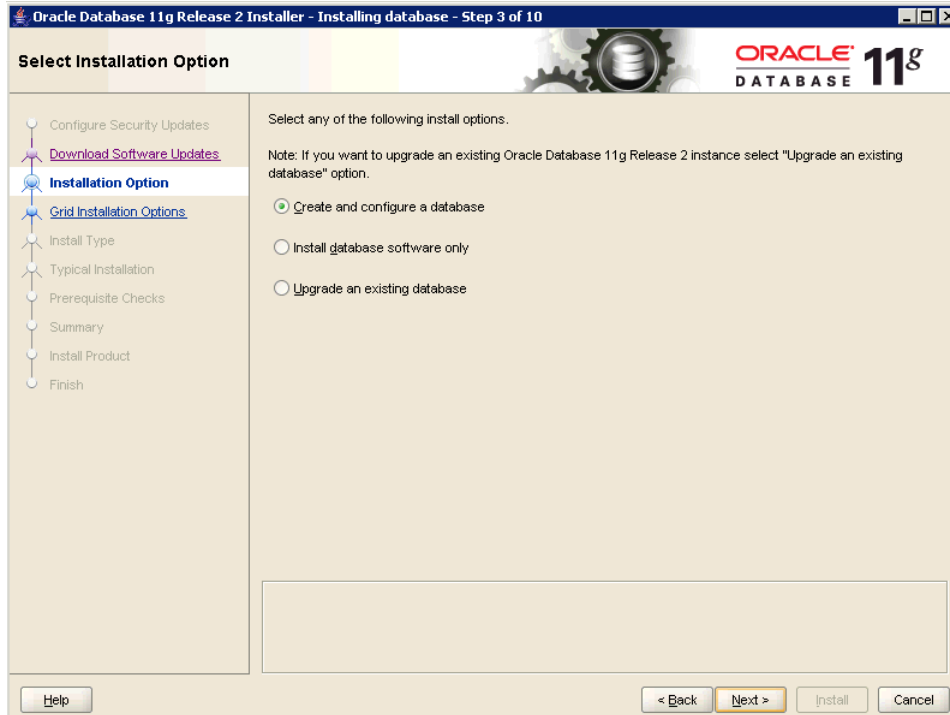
Oracle Database 11g Release 2 Installer - Installing database - Step 3 of 10

Select Installation Option

ORACLE DATABASE 11g

Configure Security Updates
Download Software Updates
Installation Option
Grid Installation Options
Install Type
Typical Installation
Prerequisite Checks
Summary
Install Product
Finish

Select any of the following install options.

Note: If you want to upgrade an existing Oracle Database 11g Release 2 instance select "Upgrade an existing database" option.

Create and configure a database

Install database software only

Upgrade an existing database

Help

< Back

Next >

Install

Cancel